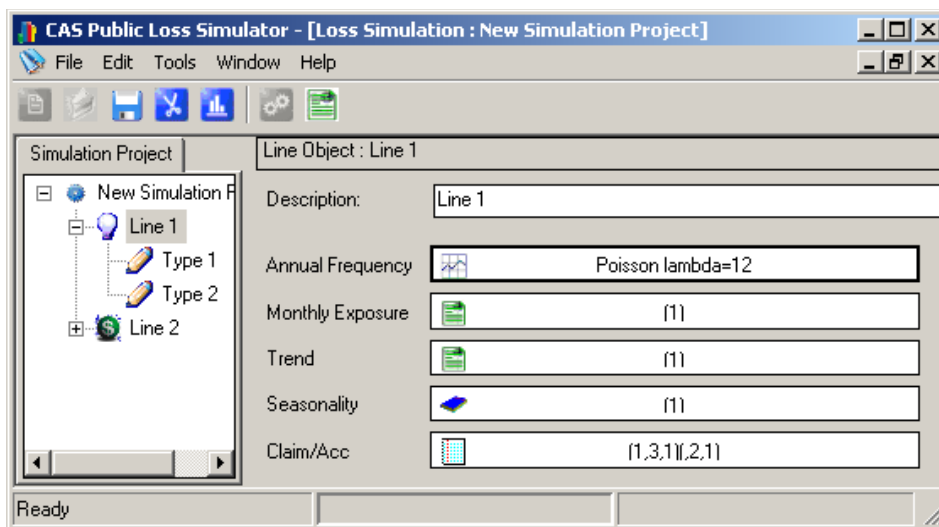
CAS Public Loss Simulator - [Loss Simulation : New Simulation Project]

File Edit Tools Window Help

Simulation Project

New Simulation P

Line 1

Type 1

Type 2

Line 2

Line Object : Line 1

Description: Line 1

Annual Frequency Poisson lambda=12

Monthly Exposure (1)

Trend (1)

Seasonality (1)

Claim/Acc (1,3,1)(,2,1)

Ready